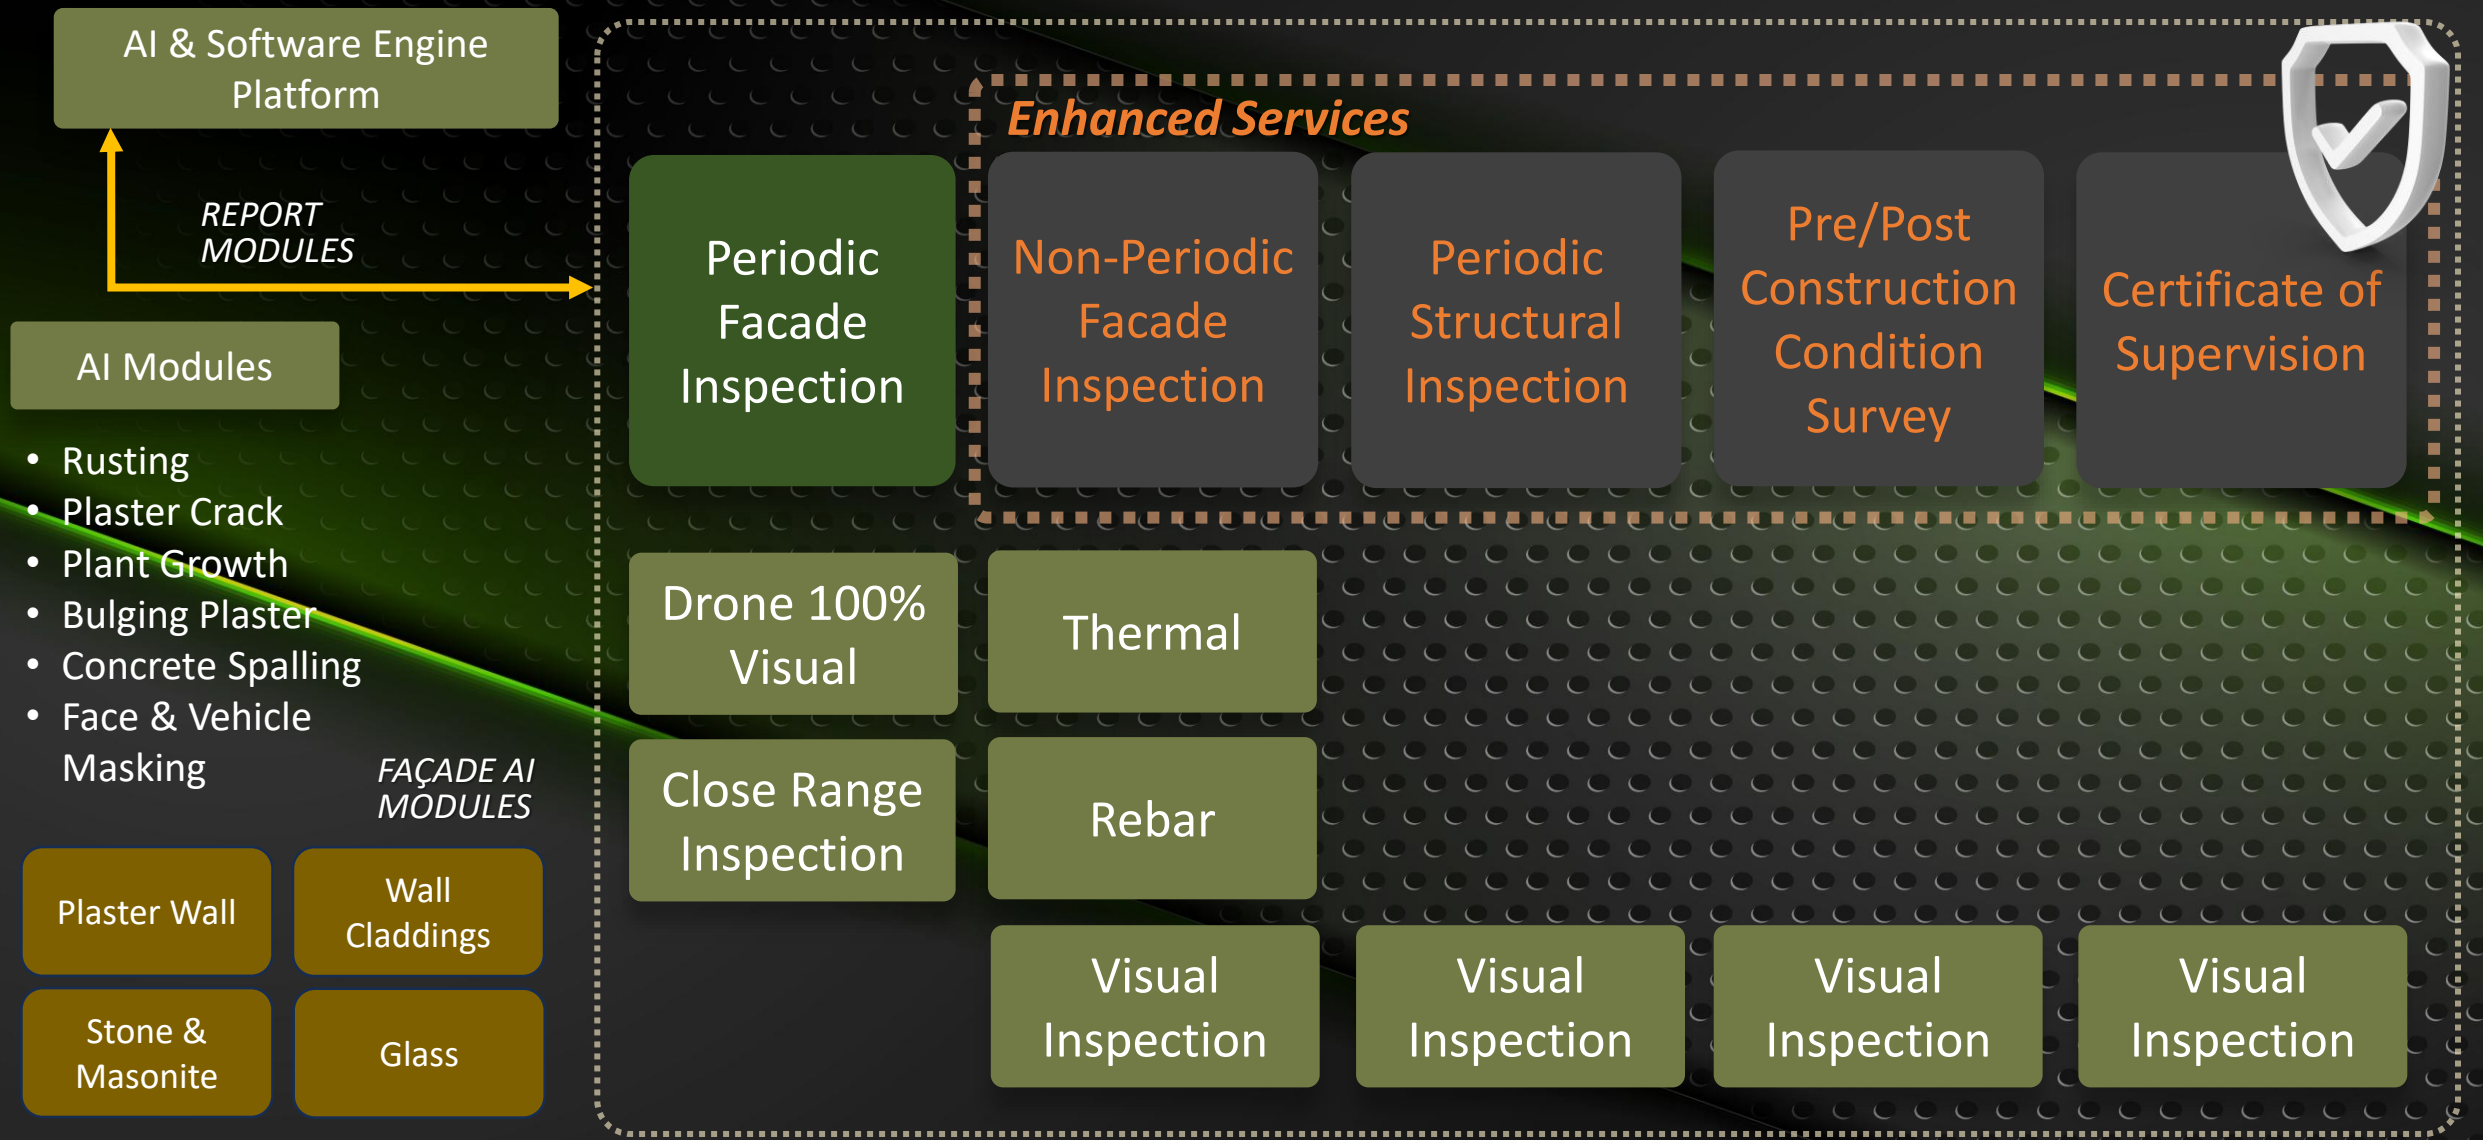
AI & Software Engine Platform

REPORT MODULES

AI Modules

- Rusting
- Plaster Crack
- Plant Growth
- Bulging Plaster
- Concrete Spalling
- Face & Vehicle Masking

FAÇADE AI MODULES

Plaster Wall

Wall Claddings

Stone & Masonite

Glass

Enhanced Services

Periodic Facade Inspection

Non-Periodic Facade Inspection

Periodic Structural Inspection

Pre/Post Construction Condition Survey

Certificate of Supervision

Drone 100% Visual

Thermal

Close Range Inspection

Rebar

Visual Inspection

Visual Inspection

Visual Inspection

Visual Inspection